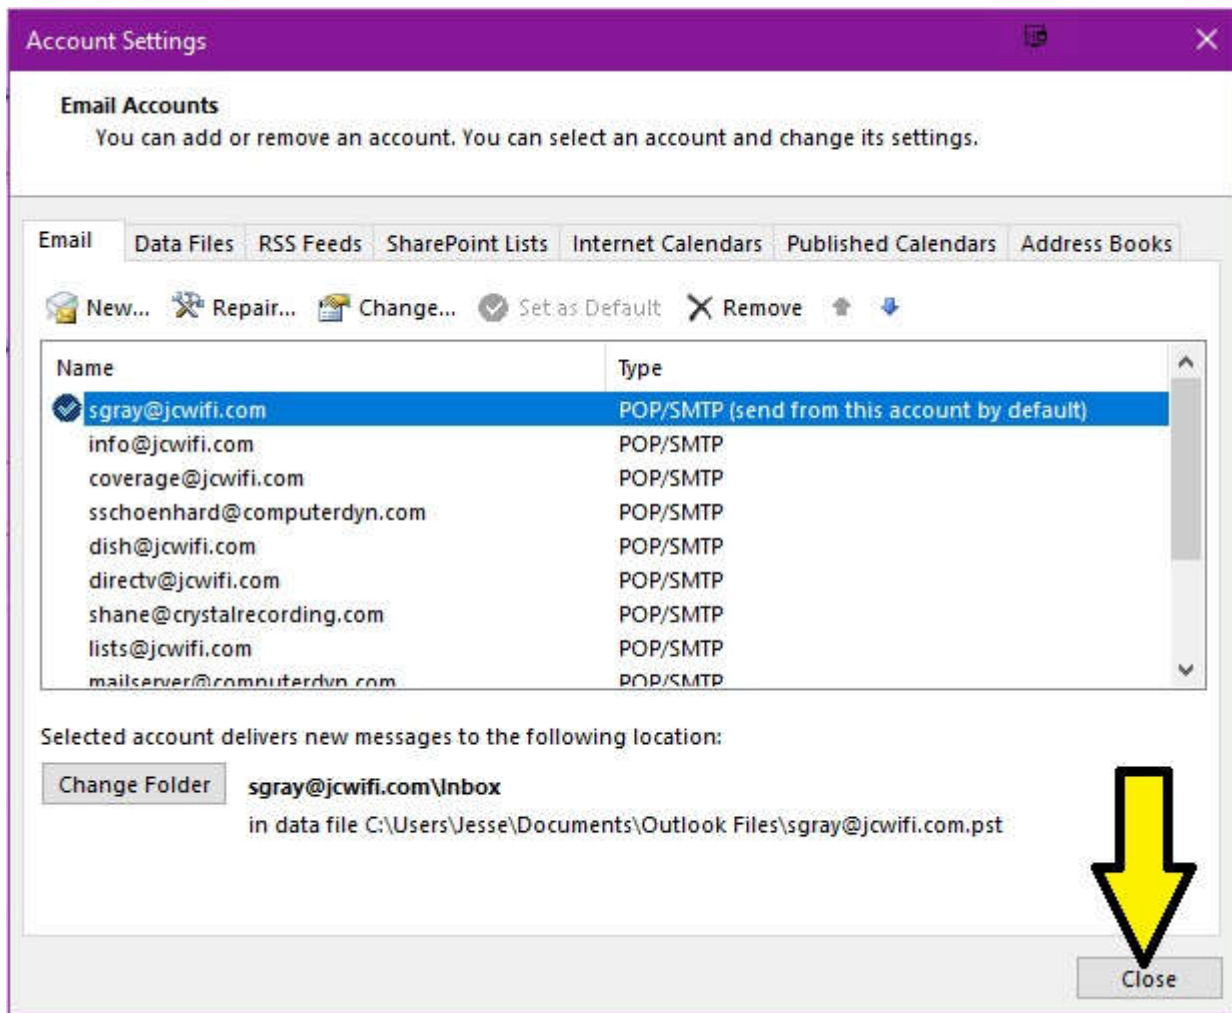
Account Settings

Email Accounts
You can add or remove an account. You can select an account and change its settings.

Email | Data Files | RSS Feeds | SharePoint Lists | Internet Calendars | Published Calendars | Address Books

New... Repair... Change... Set as Default Remove

| Name | Type |
|---|---|
| sgray@jcwifi.com | POP/SMTP (send from this account by default) |
| info@jcwifi.com | POP/SMTP |
| coverage@jcwifi.com | POP/SMTP |
| sschoenhard@computerdyn.com | POP/SMTP |
| dish@jcwifi.com | POP/SMTP |
| directv@jcwifi.com | POP/SMTP |
| shane@crystalrecording.com | POP/SMTP |
| lists@jcwifi.com | POP/SMTP |
| mailserver@computerdyn.com | POP/SMTP |

Selected account delivers new messages to the following location:

Change Folder sgray@jcwifi.com\Inbox
in data file C:\Users\Jesse\Documents\Outlook Files\sgray@jcwifi.com.pst

Close